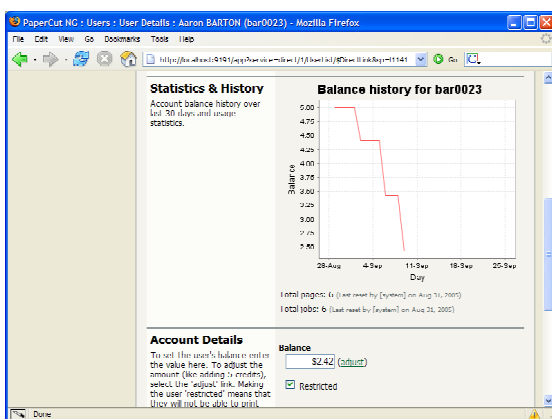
PaperCut NG : Users : User Details : Aaron BARTON (bar0023) - Mozilla Firefox

File Edit View Go Bookmarks Tools Help

http://localhost:9191/app?service=direct/1/UserDetails/$DirectLink&sp=l1141

Go

Statistics & History

Account balance history over last 30 days and usage statistics.

Balance history for bar0023

5.00
4.75
4.50
4.25
4.00
3.75
3.50
3.25
3.00
2.75
2.50

Balance

28-Aug 4-Sep 11-Sep 18-Sep 25-Sep

Day

Total pages: 6 (Last reset by [system] on Aug 31, 2005)

Total jobs: 6 (Last reset by [system] on Aug 31, 2005)

Account Details

To set the user's balance enter the value here. To adjust the amount (like adding 5 credits), select the 'adjust' link. Making the user 'restricted' means that they will not be able to print

Balance

$2.42 (adjust)

Restricted

Done